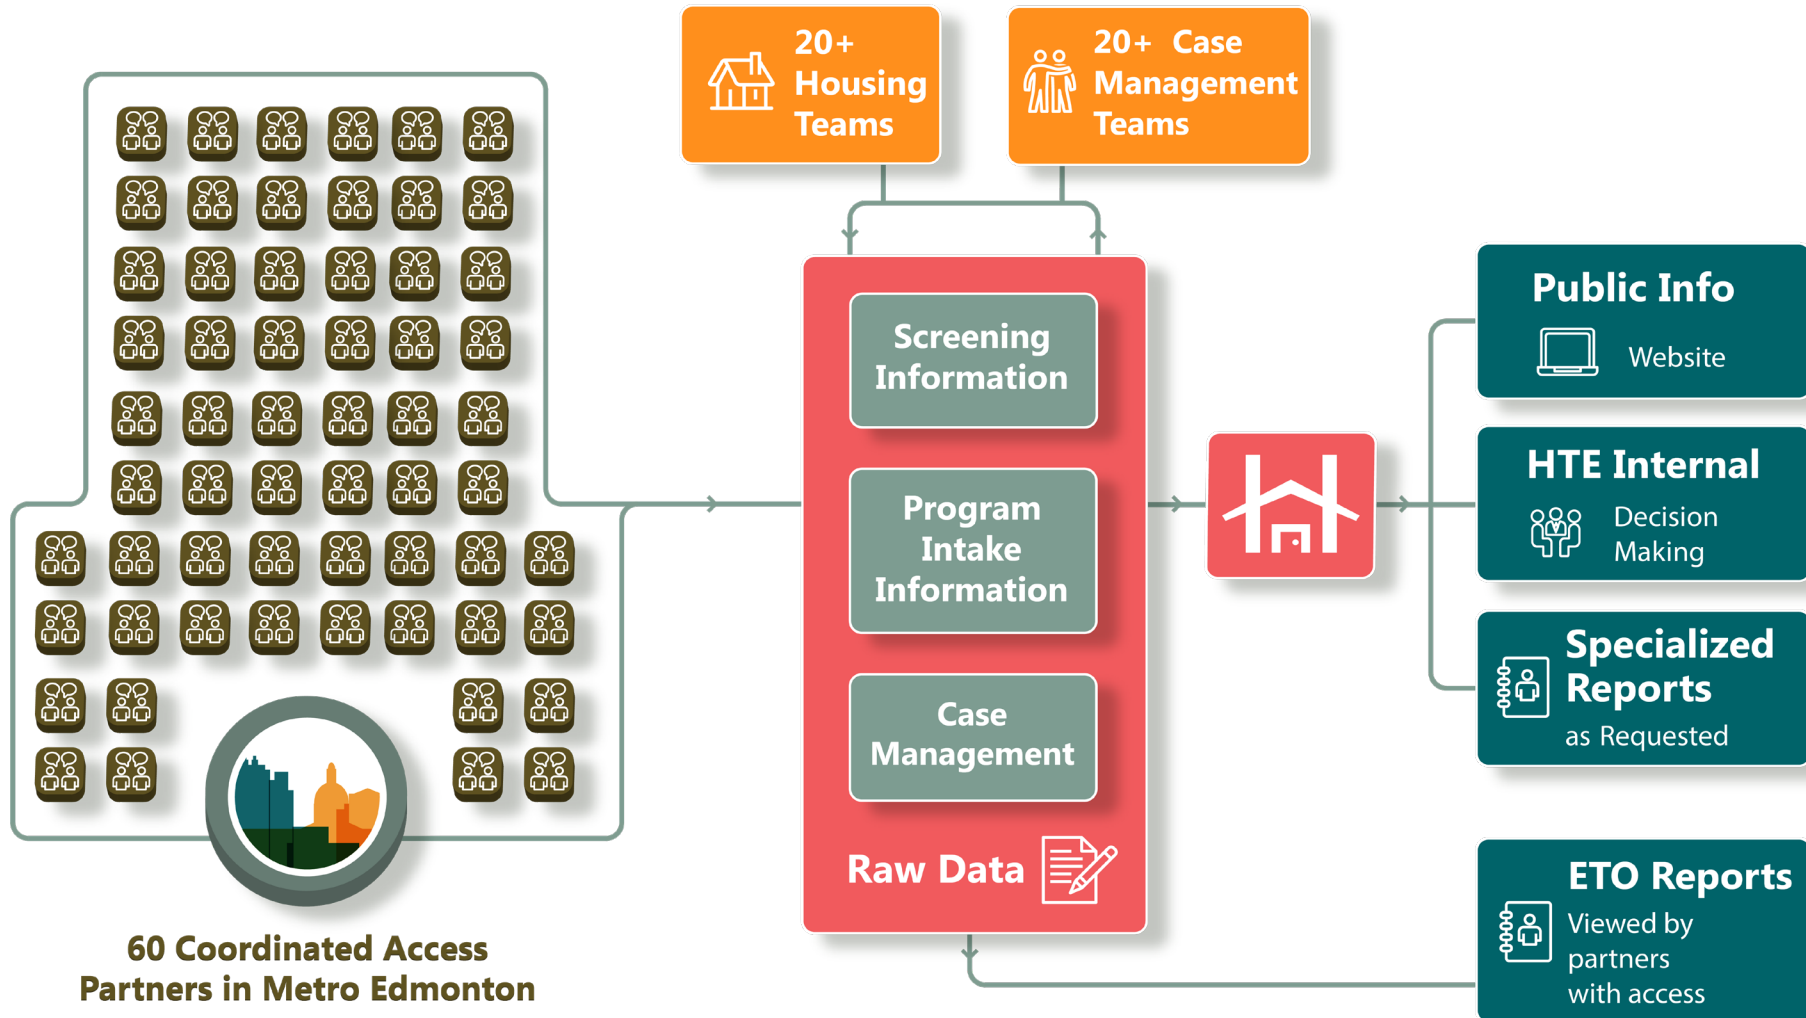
20+ Housing Teams

20+ Case Management Teams

Screening Information

Program Intake Information

Case Management

Raw Data

Public Info

Website

HTE Internal

Decision Making

Specialized Reports

as Requested

ETO Reports

Viewed by partners with access

60 Coordinated Access Partners in Metro Edmonton